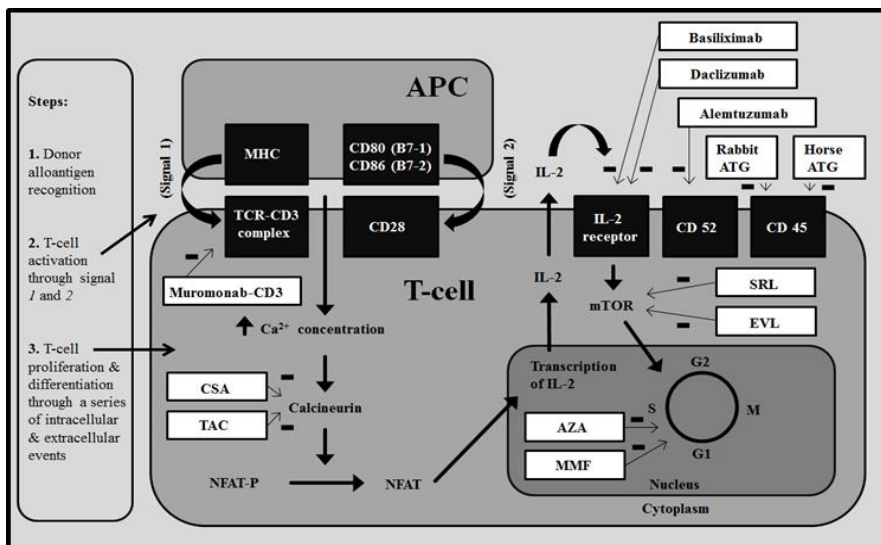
Steps:

1. Donor alloantigen recognition

2. T-cell activation through signal 1 and 2

3. T-cell proliferation & differentiation through a series of intracellular & extracellular events

APC

MHC

CD80 (B7-1)
CD86 (B7-2)

(Signal 1)

(Signal 2)

TCR-CD3 complex

CD28

T-cell

Muromonab-CD3

$Ca^{2+}$ concentration

CSA

TAC

Calcineurin

NFAT-P

NFAT

Basiliximab

Daclizumab

Alemtuzumab

Rabbit ATG

Horse ATG

IL-2

IL-2 receptor

CD 52

CD 45

IL-2

mTOR

SRL

EVL

Transcription of IL-2

G2

S

M

G1

AZA

MMF

Nucleus

Cytoplasm